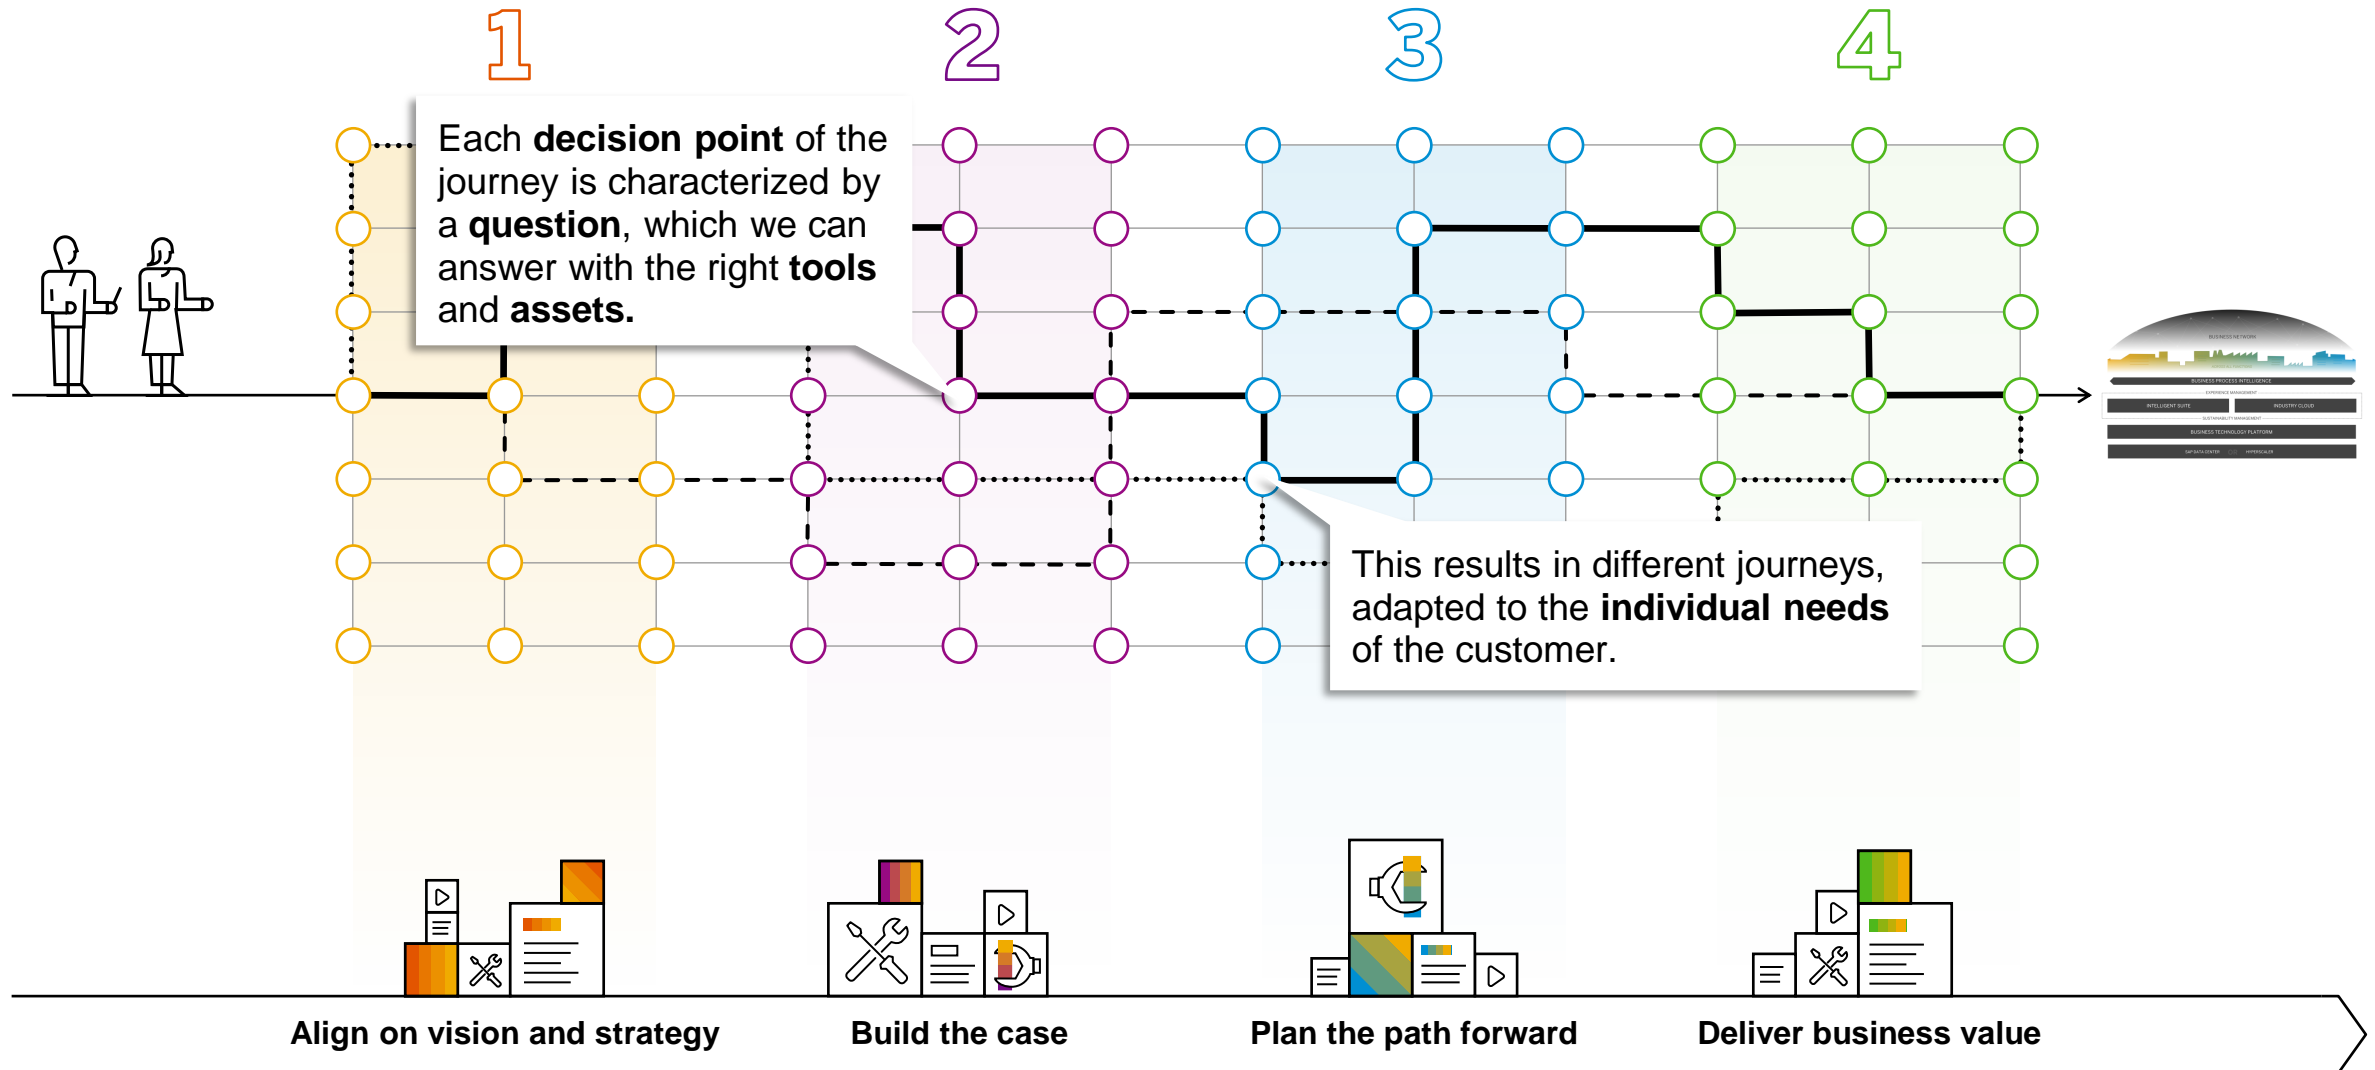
1

2

3

4

Each **decision point** of the journey is characterized by a **question**, which we can answer with the right **tools** and **assets.**

This results in different journeys, adapted to the **individual needs** of the customer.

BUSINESS NETWORK

BUSINESS PROCESS INTELLIGENCE

EXPERIENCE MANAGEMENT

INTELLIGENT SUITE

INDUSTRY CLOUD

SUSTAINABILITY MANAGEMENT

BUSINESS TECHNOLOGY PLATFORM

SAP DATA CENTER

HYPERSCALER

Align on vision and strategy

Build the case

Plan the path forward

Deliver business value